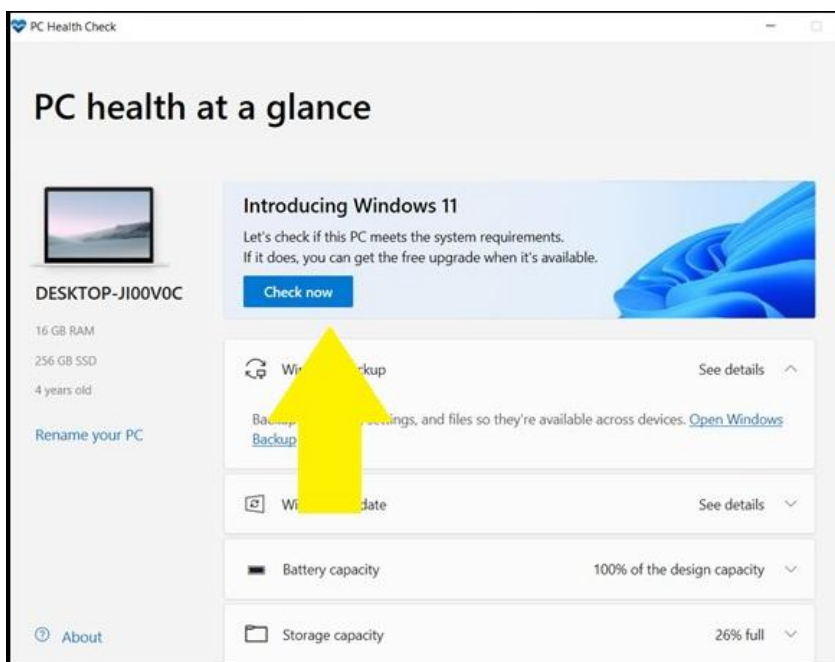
PC Health Check

PC health at a glance

DESKTOP-JI00V0C

16 GB RAM

256 GB SSD

4 years old

Rename your PC

Introducing Windows 11

Let's check if this PC meets the system requirements.
If it does, you can get the free upgrade when it's available.

Check now

Wi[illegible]kup

See details

Ba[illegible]ings, and files so they're available across devices. Open Windows Backup

Wi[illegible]date

See details

Battery capacity

100% of the design capacity

Storage capacity

26% full

About